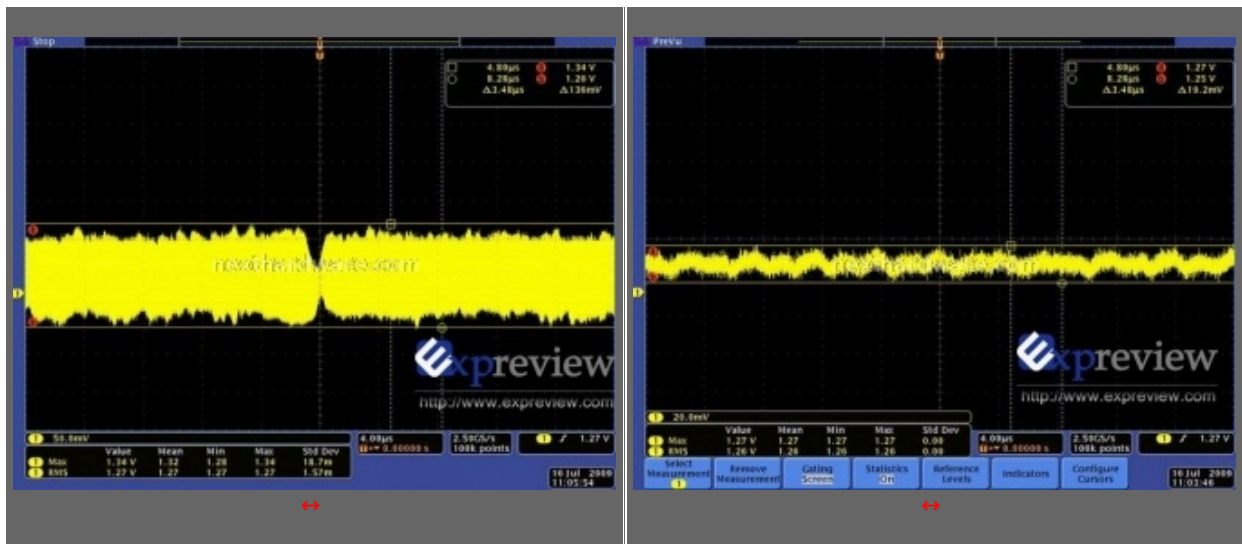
Stop

4.80µs 1.34 V
8.28µs 1.20 V
Δ3.48µs Δ136mV

nexthardware.com

expreview
http://www.expreview.com

1 50.0mV

| | Value | Mean | Min | Max | Std Dev |
|---|---|---|---|---|---|
| 1 Max | 1.34 V | 1.32 | 1.28 | 1.34 | 18.7m |
| 1 RMS | 1.27 V | 1.27 | 1.27 | 1.27 | 1.57m |

4.00µs
0.00000 s
2.50GS/s
100k points
1 1.27 V
16 Jul 2009
11:05:54

↔

PreVu

4.80µs 1.27 V
8.28µs 1.25 V
Δ3.48µs Δ19.2mV

nexthardware.com

expreview
http://www.expreview.com

1 20.0mV

| | Value | Mean | Min | Max | Std Dev |
|---|---|---|---|---|---|
| 1 Max | 1.27 V | 1.27 | 1.27 | 1.27 | 0.00 |
| 1 RMS | 1.26 V | 1.26 | 1.26 | 1.26 | 0.00 |

4.00µs
0.00000 s
2.50GS/s
100k points
1 1.27 V

Select Measurement 1
Remove Measurement
Gating Screen
Statistics On
Reference Levels
Indicators
Configure Cursors

16 Jul 2009
11:03:46

↔